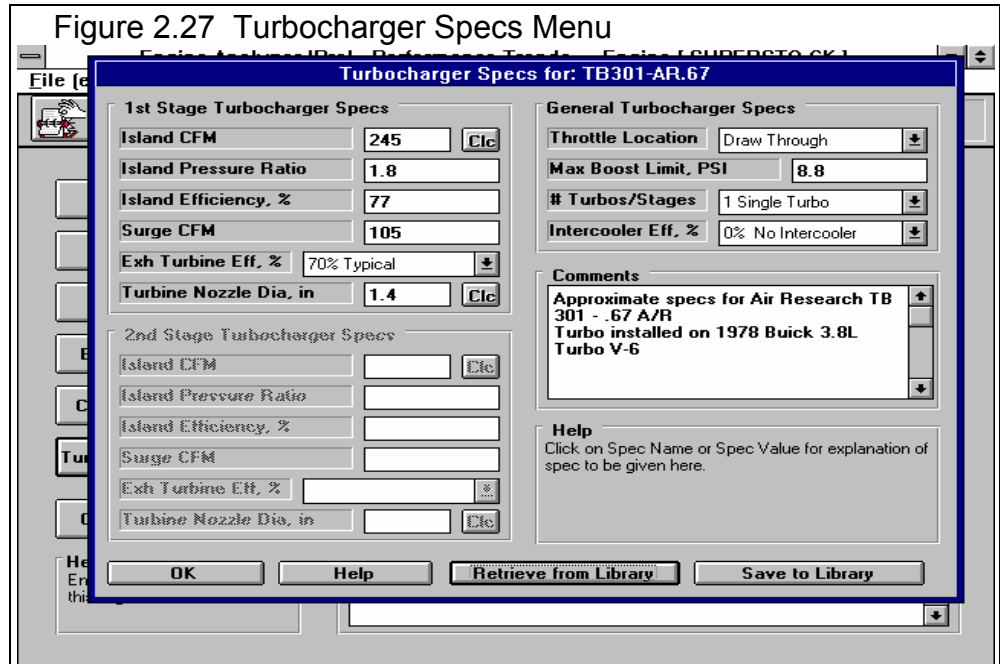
Figure 2.27 Turbocharger Specs Menu

File (e

Turbocharger Specs for: TB301-AR.67

1st Stage Turbocharger Specs

| | | |
|---|---|---|
| Island CFM | 245 | Clc |
| Island Pressure Ratio | 1.8 | |
| Island Efficiency, % | 77 | |
| Surge CFM | 105 | |
| Exh Turbine Eff, % | 70% Typical | |
| Turbine Nozzle Dia, in | 1.4 | Clc |

2nd Stage Turbocharger Specs

| | | |
|---|---|---|
| Island CFM | | Clc |
| Island Pressure Ratio | | |
| Island Efficiency, % | | |
| Surge CFM | | |
| Exh Turbine Eff, % | | |
| Turbine Nozzle Dia, in | | Clc |

General Turbocharger Specs

| | |
|---|---|
| Throttle Location | Draw Through |
| Max Boost Limit, PSI | 8.8 |
| # Turbos/Stages | 1 Single Turbo |
| Intercooler Eff, % | 0% No Intercooler |

Comments
Approximate specs for Air Research TB 301 - .67 A/R
Turbo installed on 1978 Buick 3.8L Turbo V-6

Help
Click on Spec Name or Spec Value for explanation of spec to be given here.

Tu

He
En
thi

OK Help Retrieve from Library Save to Library